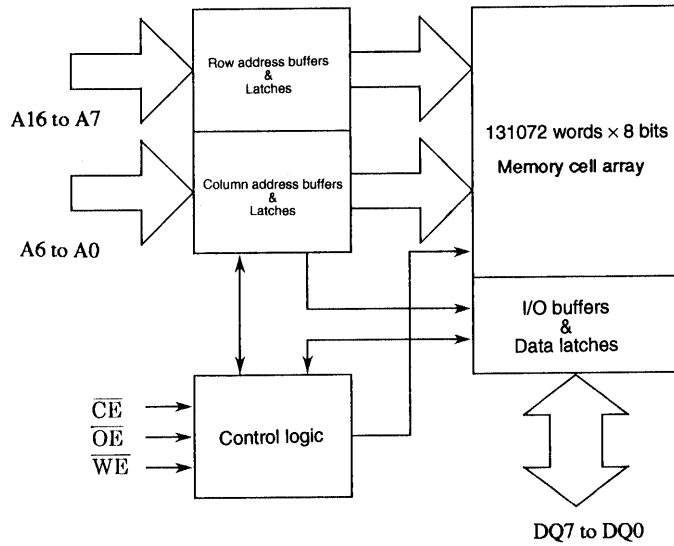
A16 to A7

Row address buffers & Latches

131072 words × 8 bits

Memory cell array

A6 to A0

Column address buffers & Latches

I/O buffers & Data latches

$\overline{CE}$

$\overline{OE}$

$\overline{WE}$

Control logic

DQ7 to DQ0